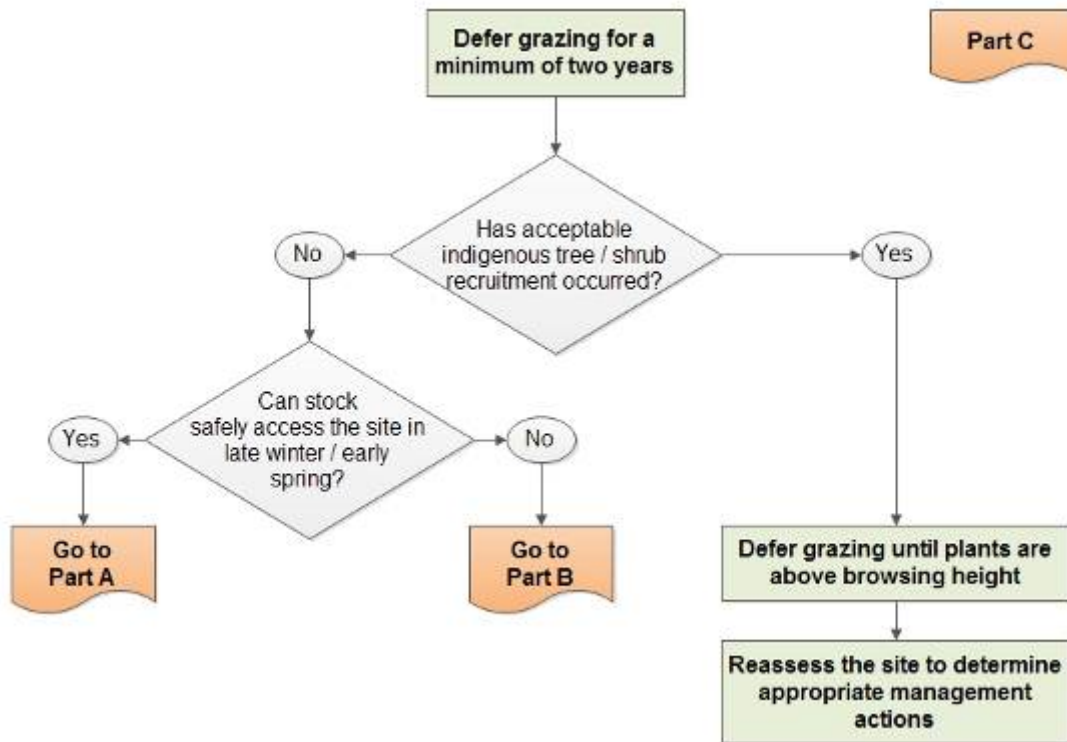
Part C

Defer grazing for a minimum of two years

Has acceptable indigenous tree / shrub recruitment occurred?

No

Yes

Can stock safely access the site in late winter / early spring?

Yes

No

Go to Part A

Go to Part B

Defer grazing until plants are above browsing height

Reassess the site to determine appropriate management actions